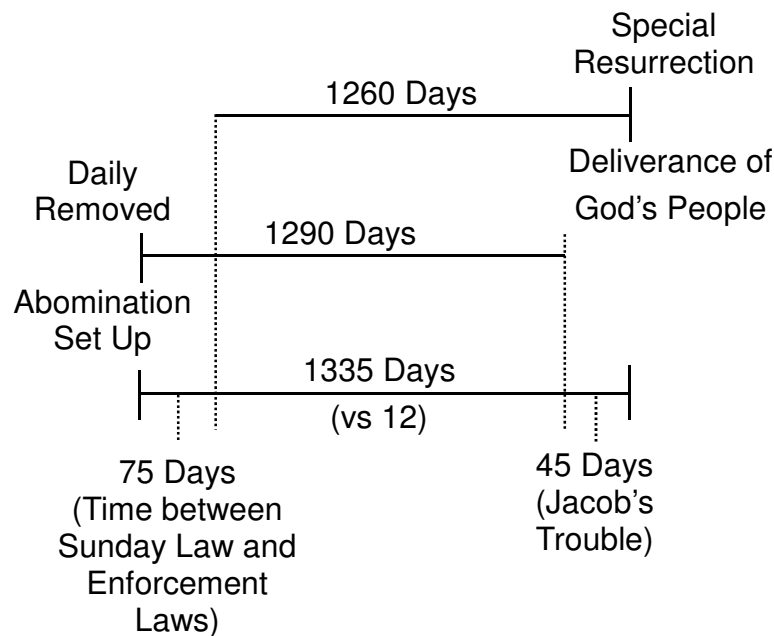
Special Resurrection

1260 Days

Deliverance of God's People

Daily Removed

1290 Days

Abomination Set Up

1335 Days

(vs 12)

75 Days (Time between Sunday Law and Enforcement Laws)

45 Days (Jacob's Trouble)